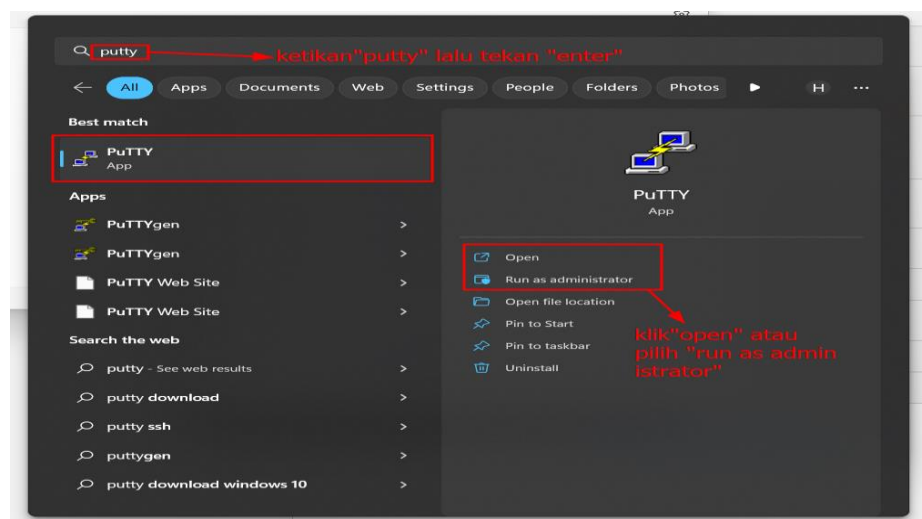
putty

ketikan"putty" lalu tekan "enter"

All Apps Documents Web Settings People Folders Photos H ···

Best match

PuTTY
App

Apps

PuTTYgen >

PuTTYgen >

PuTTY Web Site >

PuTTY Web Site >

Search the web

putty - See web results >

putty download >

putty ssh >

puttygen >

putty download windows 10 >

PuTTY
App

Open

Run as administrator

Open file location

Pin to Start

Pin to taskbar

Uninstall

klik"open" atau pilih "run as admin istrator"